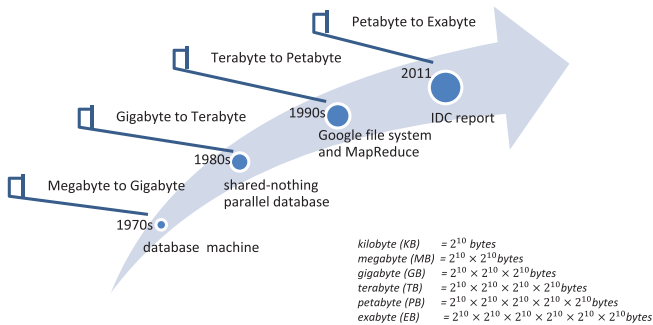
Petabyte to Exabyte

Terabyte to Petabyte

2011

IDC report

Gigabyte to Terabyte

1990s

Google file system and MapReduce

1980s

Megabyte to Gigabyte

shared-nothing parallel database

1970s

database machine

kilobyte (KB) $= 2^{10}$ bytes
megabyte (MB) $= 2^{10} \times 2^{10}$bytes
gigabyte (GB) $= 2^{10} \times 2^{10} \times 2^{10}$bytes
terabyte (TB) $= 2^{10} \times 2^{10} \times 2^{10} \times 2^{10}$bytes
petabyte (PB) $= 2^{10} \times 2^{10} \times 2^{10} \times 2^{10} \times 2^{10}$bytes
exabyte (EB) $= 2^{10} \times 2^{10} \times 2^{10} \times 2^{10} \times 2^{10} \times 2^{10}$bytes